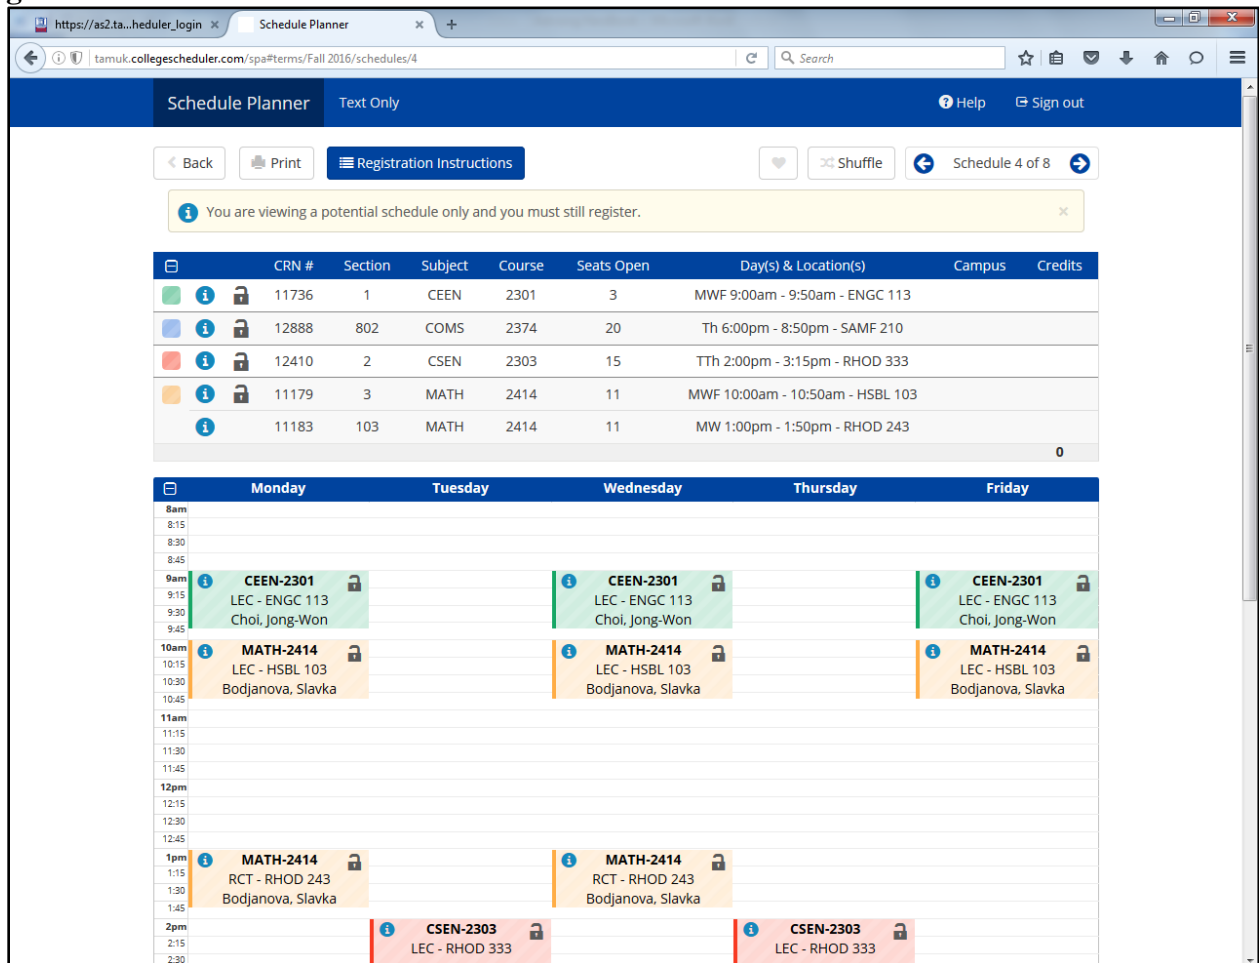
https://as2.ta...heduler_login × Schedule Planner × +

tamuk.collegescheduler.com/spa#terms/Fall 2016/schedules/4

Search

Schedule Planner Text Only Help Sign out

Back Print Registration Instructions Shuffle Schedule 4 of 8

You are viewing a potential schedule only and you must still register. ×

| CRN # | Section | Subject | Course | Seats Open | Day(s) & Location(s) | Campus | Credits |
|---|---|---|---|---|---|---|---|
| 11736 | 1 | CEEN | 2301 | 3 | MWF 9:00am - 9:50am - ENGC 113 | | |
| 12888 | 802 | COMS | 2374 | 20 | Th 6:00pm - 8:50pm - SAMF 210 | | |
| 12410 | 2 | CSEN | 2303 | 15 | TTh 2:00pm - 3:15pm - RHOD 333 | | |
| 11179 | 3 | MATH | 2414 | 11 | MWF 10:00am - 10:50am - HSBL 103 | | |
| 11183 | 103 | MATH | 2414 | 11 | MW 1:00pm - 1:50pm - RHOD 243 | | |
| | | | | | | | 0 |

Monday Tuesday Wednesday Thursday Friday

8am 8:15 8:30 8:45 9am 9:15 9:30 9:45 10am 10:15 10:30 10:45 11am 11:15 11:30 11:45 12pm 12:15 12:30 12:45 1pm 1:15 1:30 1:45 2pm 2:15 2:30

CEEN-2301 LEC - ENGC 113 Choi, Jong-Won
CEEN-2301 LEC - ENGC 113 Choi, Jong-Won
CEEN-2301 LEC - ENGC 113 Choi, Jong-Won
MATH-2414 LEC - HSBL 103 Bodjanova, Slavka
MATH-2414 LEC - HSBL 103 Bodjanova, Slavka
MATH-2414 LEC - HSBL 103 Bodjanova, Slavka
MATH-2414 RCT - RHOD 243 Bodjanova, Slavka
MATH-2414 RCT - RHOD 243 Bodjanova, Slavka
CSEN-2303 LEC - RHOD 333
CSEN-2303 LEC - RHOD 333